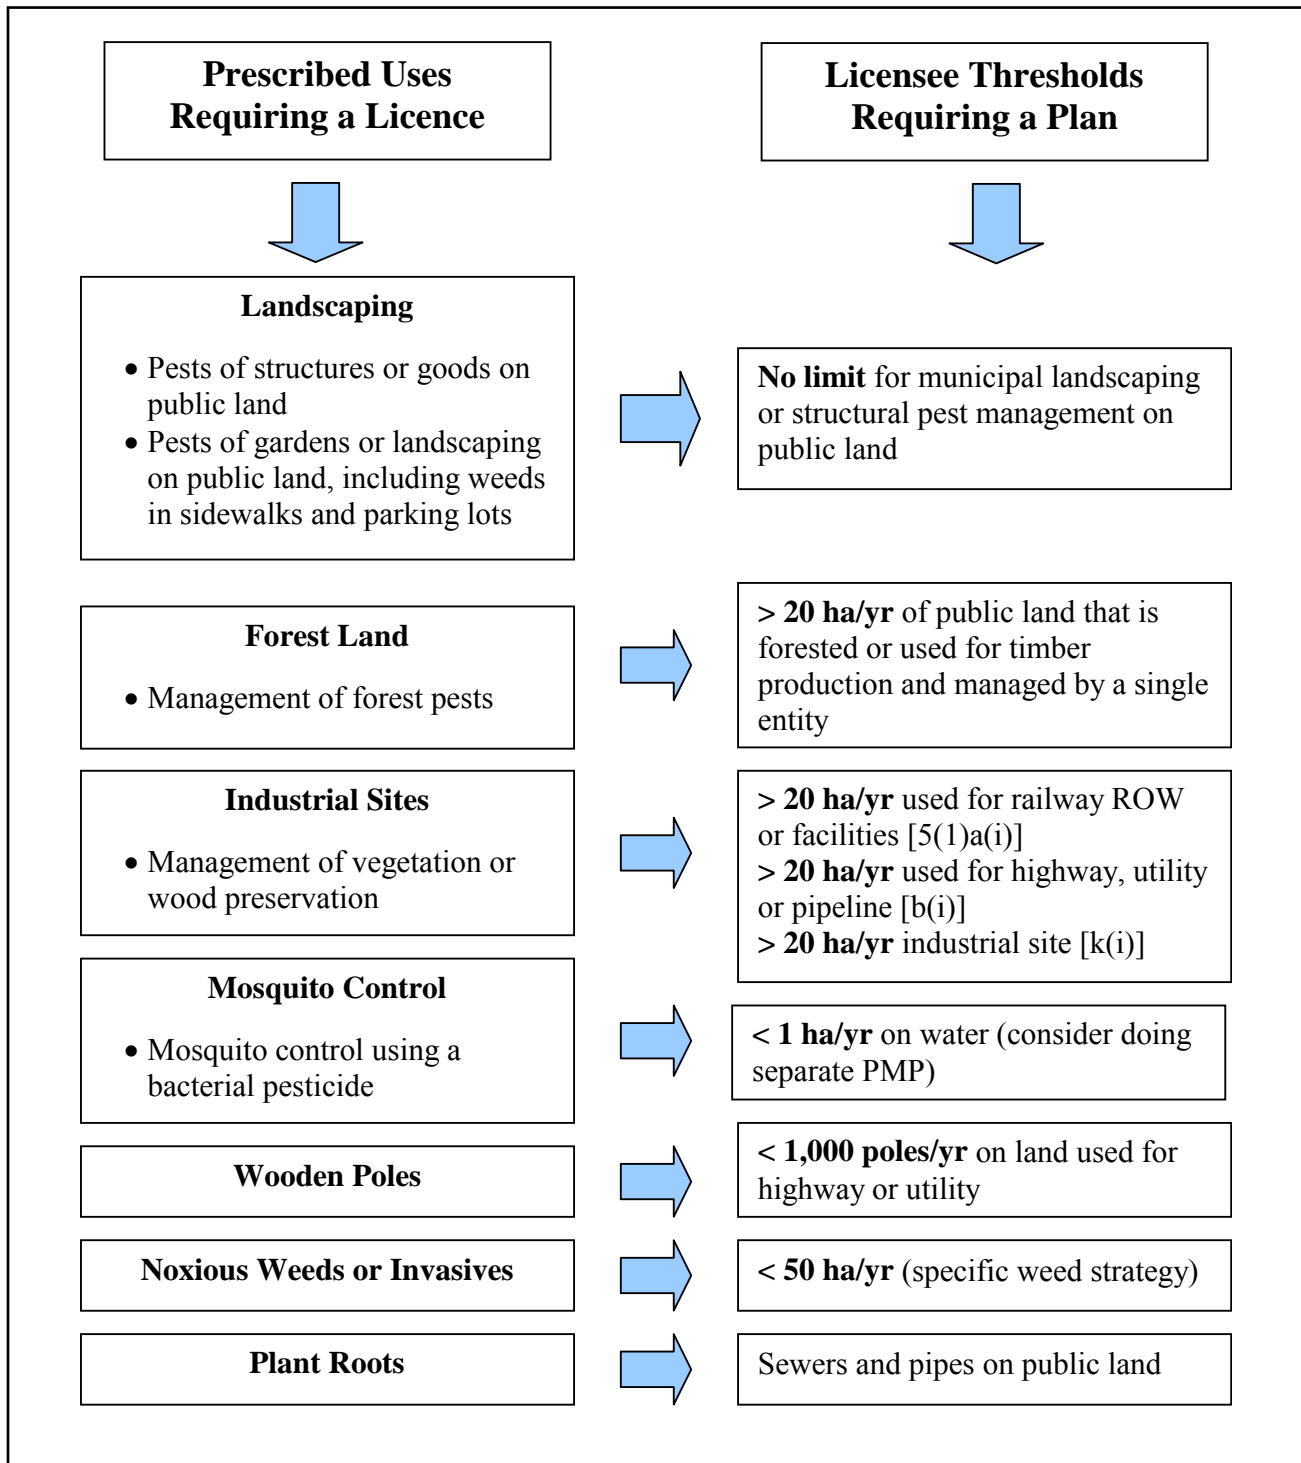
Prescribed Uses Requiring a Licence

Licensee Thresholds Requiring a Plan

Landscaping

• Pests of structures or goods on public land
• Pests of gardens or landscaping on public land, including weeds in sidewalks and parking lots

No limit for municipal landscaping or structural pest management on public land

Forest Land

• Management of forest pests

> 20 ha/yr of public land that is forested or used for timber production and managed by a single entity

Industrial Sites

• Management of vegetation or wood preservation

> 20 ha/yr used for railway ROW or facilities [5(1)a(i)]
> 20 ha/yr used for highway, utility or pipeline [b(i)]
> 20 ha/yr industrial site [k(i)]

Mosquito Control

• Mosquito control using a bacterial pesticide

< 1 ha/yr on water (consider doing separate PMP)

Wooden Poles

< 1,000 poles/yr on land used for highway or utility

Noxious Weeds or Invasives

< 50 ha/yr (specific weed strategy)

Plant Roots

Sewers and pipes on public land